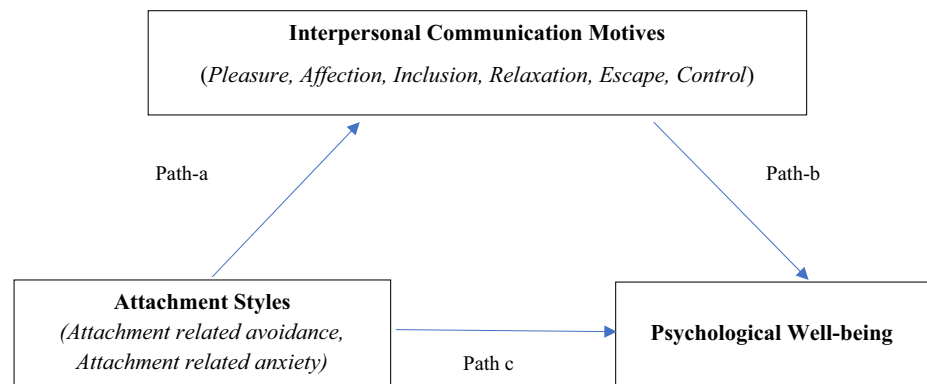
**Interpersonal Communication Motives**

(*Pleasure, Affection, Inclusion, Relaxation, Escape, Control*)

Path-a

Path-b

**Attachment Styles**

*(Attachment related avoidance, Attachment related anxiety)*

Path c

**Psychological Well-being**